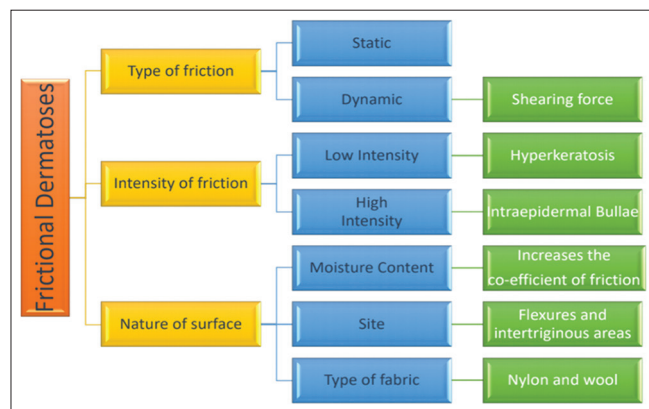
Frictional Dermatoses

Type of friction

Static

Dynamic

Shearing force

Intensity of friction

Low Intensity

Hyperkeratosis

High Intensity

Intraepidermal Bullae

Nature of surface

Moisture Content

Increases the co-efficient of friction

Site

Flexures and intertriginous areas

Type of fabric

Nylon and wool